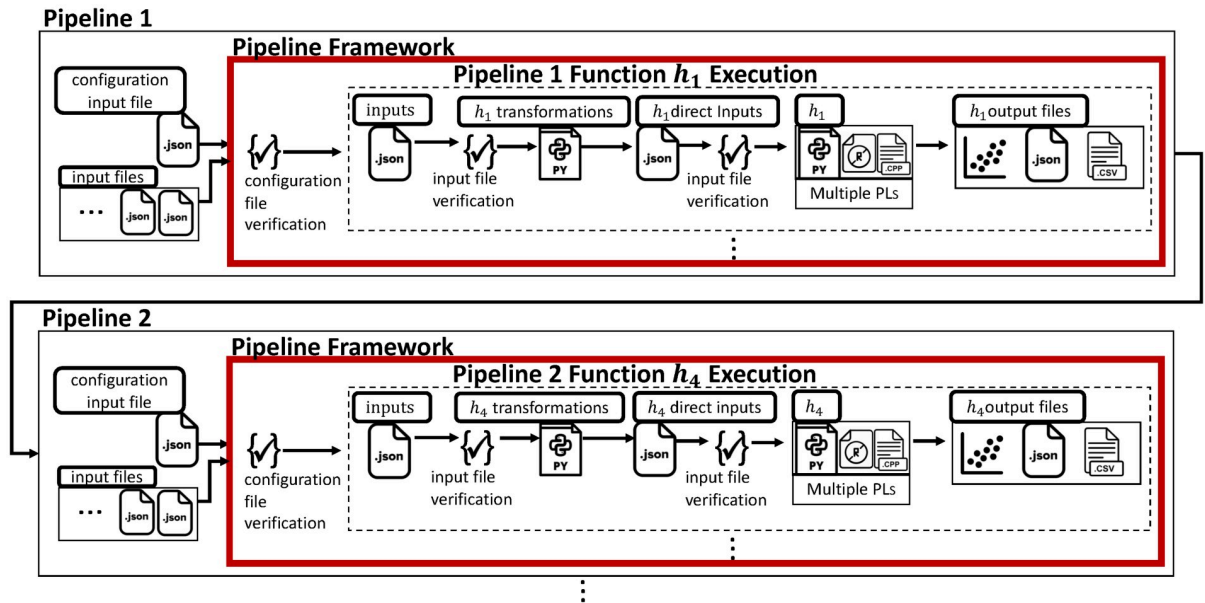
Pipeline 1

Pipeline Framework

configuration input file

.json

input files

...

.json .json

configuration file verification

Pipeline 1 Function $h_1$ Execution

inputs

.json

input file verification

$h_1$ transformations

PY

$h_1$ direct Inputs

.json

input file verification

$h_1$

PY

R

.CPP

Multiple PLs

$h_1$ output files

.json

.CSV

⋮

Pipeline 2

Pipeline Framework

configuration input file

.json

input files

...

.json .json

configuration file verification

Pipeline 2 Function $h_4$ Execution

inputs

.json

input file verification

$h_4$ transformations

PY

$h_4$ direct inputs

.json

input file verification

$h_4$

PY

R

.CPP

Multiple PLs

$h_4$ output files

.json

.CSV

⋮

⋮